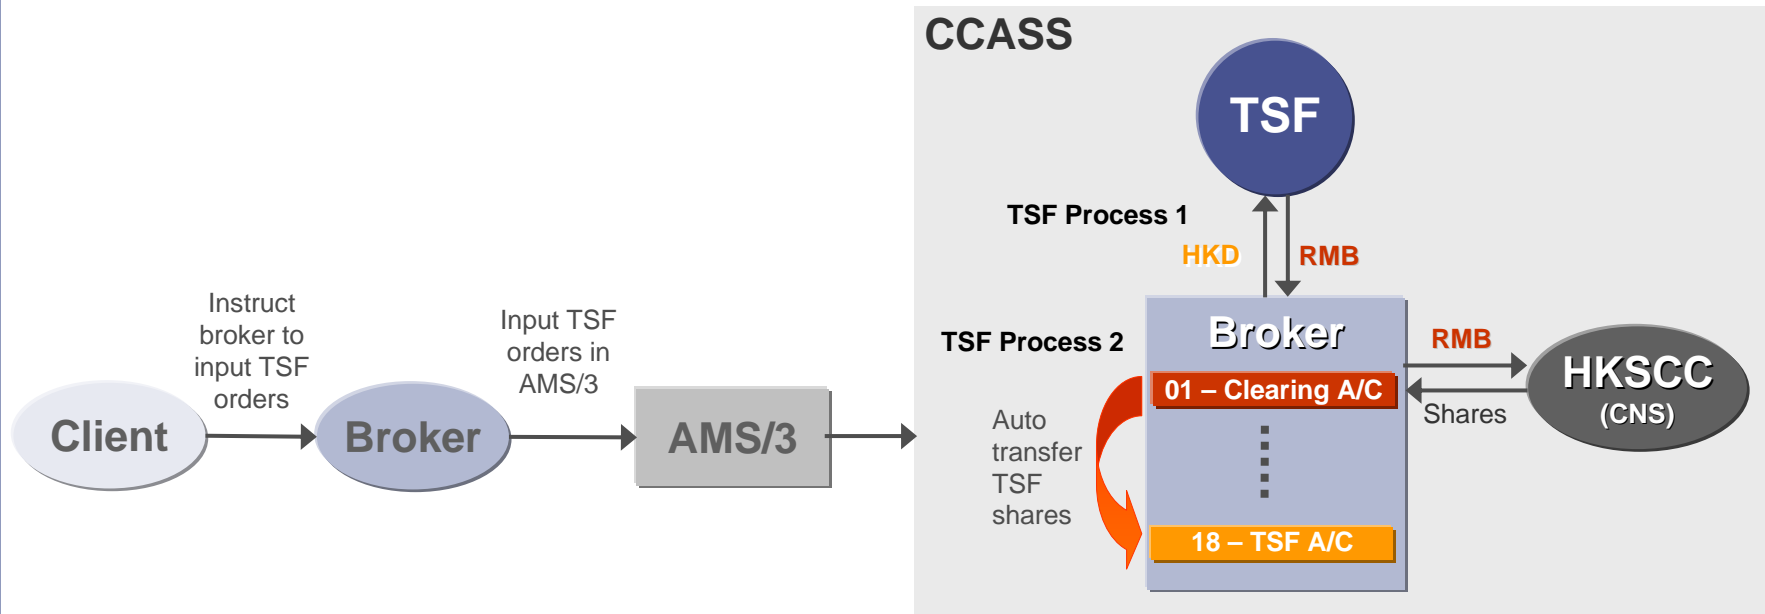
Client

Instruct broker to input TSF orders

Broker

Input TSF orders in AMS/3

AMS/3

CCASS

TSF

TSF Process 1

HKD

RMB

TSF Process 2

Broker

01 – Clearing A/C

Auto transfer TSF shares

18 – TSF A/C

RMB

Shares

HKSCC (CNS)